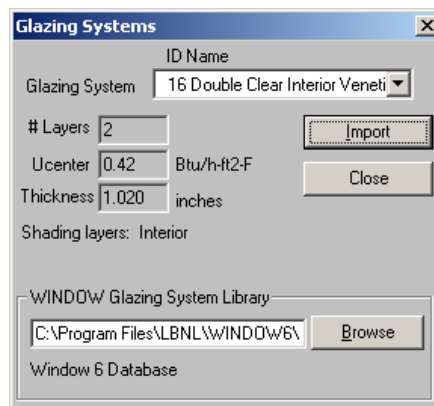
Glazing Systems

ID Name

Glazing System 16 Double Clear Interior Veneti

# Layers 2

Ucenter 0.42 Btu/h-ft2-F

Thickness 1.020 inches

Shading layers: Interior

Import

Close

WINDOW Glazing System Library

C:\Program Files\LBNL\WINDOW6\

Browse

Window 6 Database